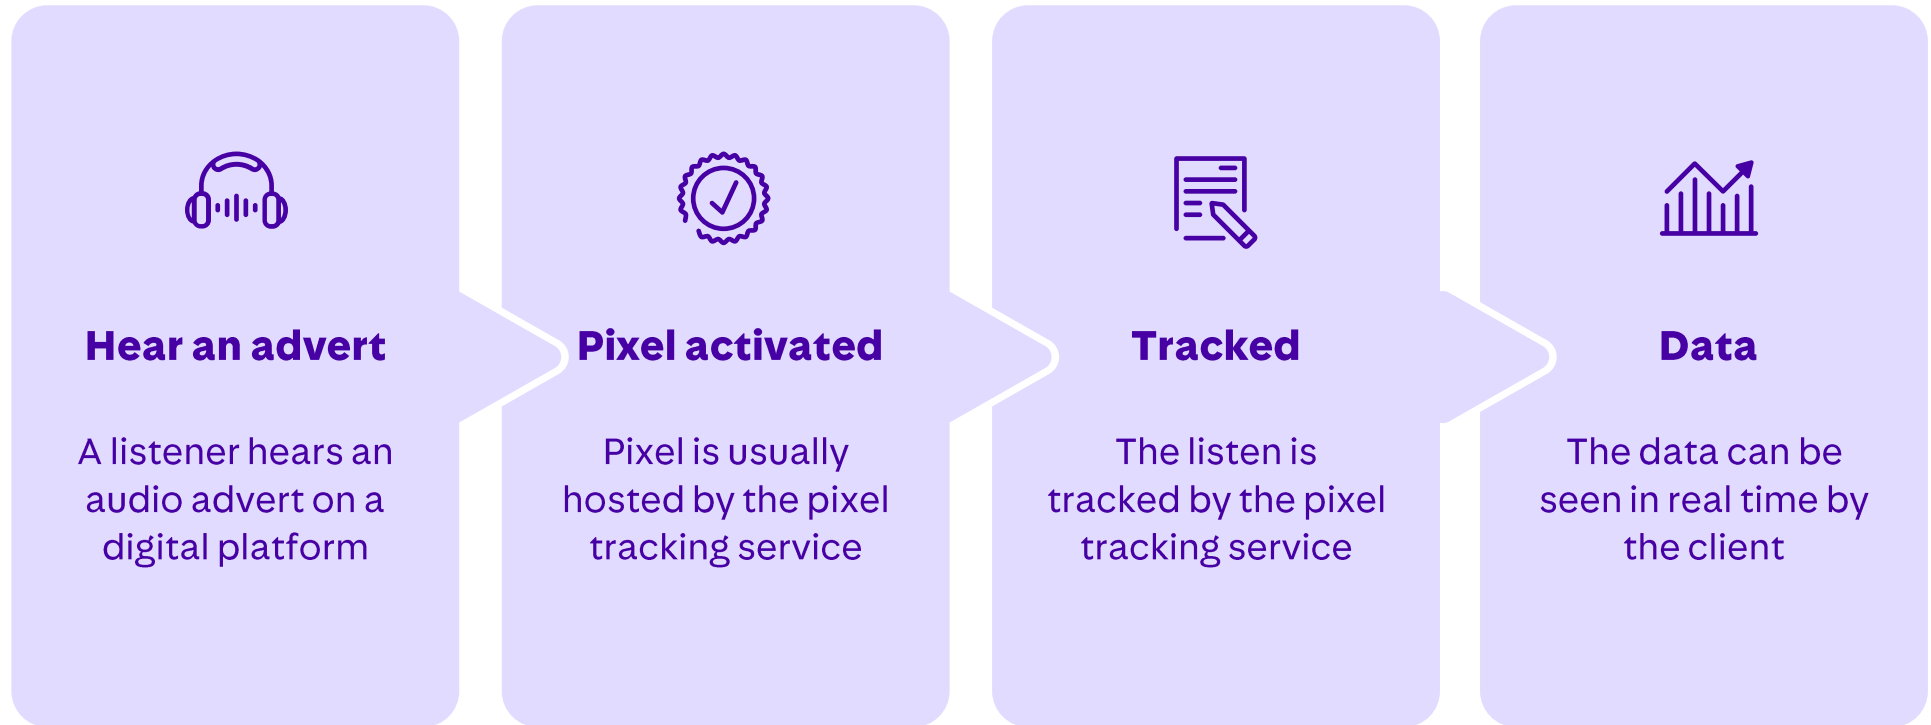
Hear an advert

A listener hears an audio advert on a digital platform

Pixel activated

Pixel is usually hosted by the pixel tracking service

Tracked

The listen is tracked by the pixel tracking service

Data

The data can be seen in real time by the client